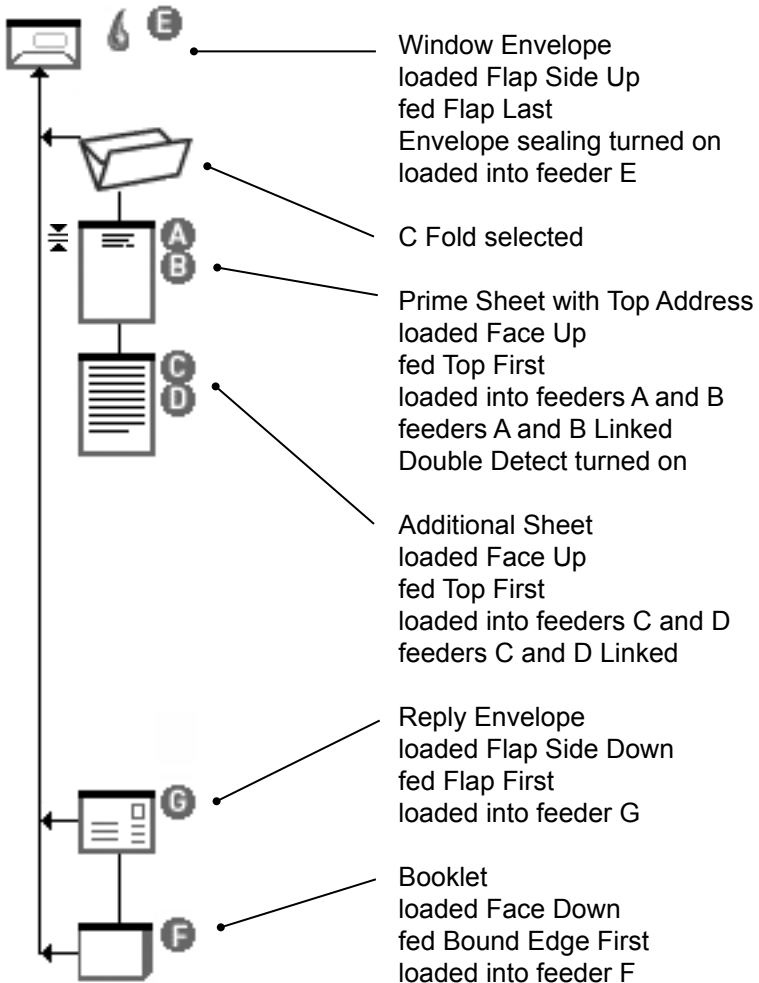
E

Window Envelope
loaded Flap Side Up
fed Flap Last
Envelope sealing turned on
loaded into feeder E

C Fold selected

A
B

Prime Sheet with Top Address
loaded Face Up
fed Top First
loaded into feeders A and B
feeders A and B Linked
Double Detect turned on

C
D

Additional Sheet
loaded Face Up
fed Top First
loaded into feeders C and D
feeders C and D Linked

G

Reply Envelope
loaded Flap Side Down
fed Flap First
loaded into feeder G

F

Booklet
loaded Face Down
fed Bound Edge First
loaded into feeder F